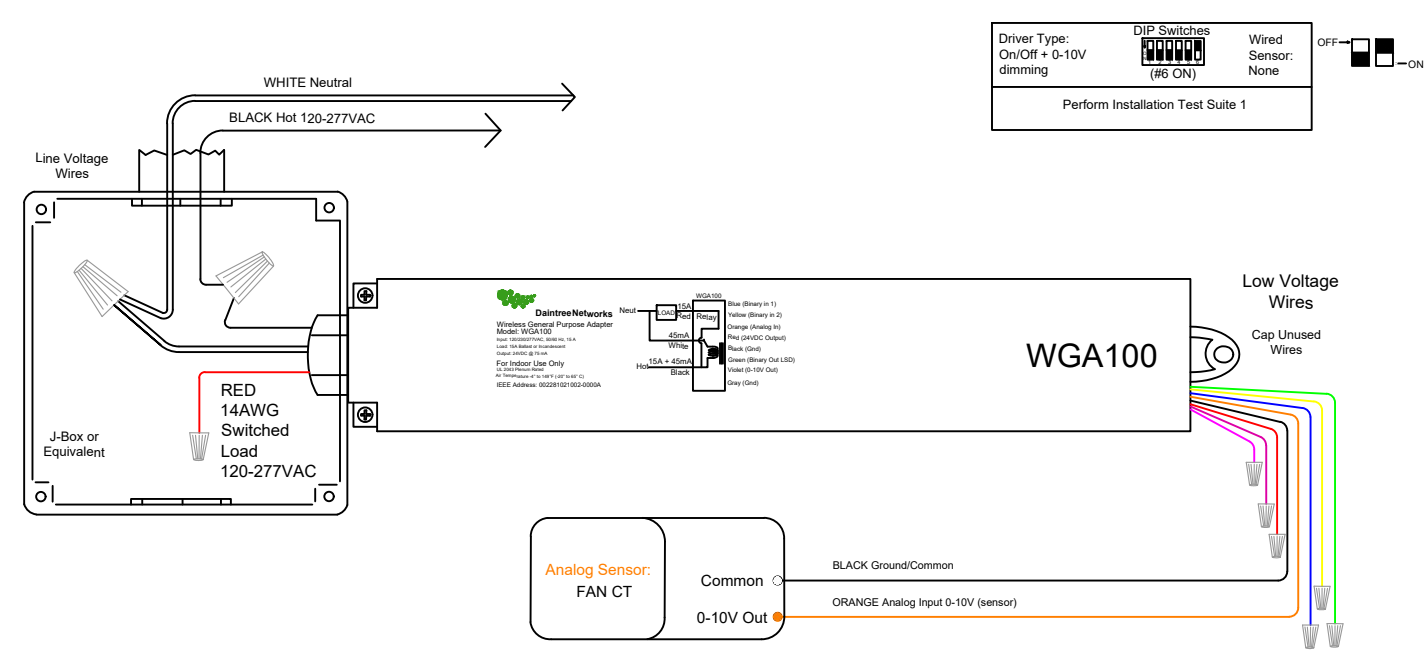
| Driver Type: On/Off + 0-10V dimming | DIP Switches (#6 ON) | Wired Sensor: None |
|---|---|---|
| Perform Installation Test Suite 1 | | |

OFF
ON

WHITE Neutral

BLACK Hot 120-277VAC

Line Voltage Wires

RED 14AWG Switched Load 120-277VAC

J-Box or Equivalent

Daintree Networks
Wireless General Purpose Adapter
Model: WGA100
Input: 120/230/277VAC, 50/60 Hz, 10 A
Load: 16A Ballast or Incandescent
Output: 24VDC @ 75 mA
For Indoor Use Only
UL 2043 Plenum Rated
Air Temperature -4° to 149°F (-20° to 65° C)
IEEE Address: 002281021002-0000A

Neut
LOAD
15A
Red
Relay
45mA
White
15A + 45mA
Hot
Black
WGA100
Blue (Binary in 1)
Yellow (Binary in 2)
Orange (Analog In)
Red (24VDC Output)
Black (Gnd)
Green (Binary Out LSD)
Violet (0-10V Out)
Gray (Gnd)

WGA100

Low Voltage Wires

Cap Unused Wires

Analog Sensor: FAN CT

Common

0-10V Out

BLACK Ground/Common

ORANGE Analog Input 0-10V (sensor)